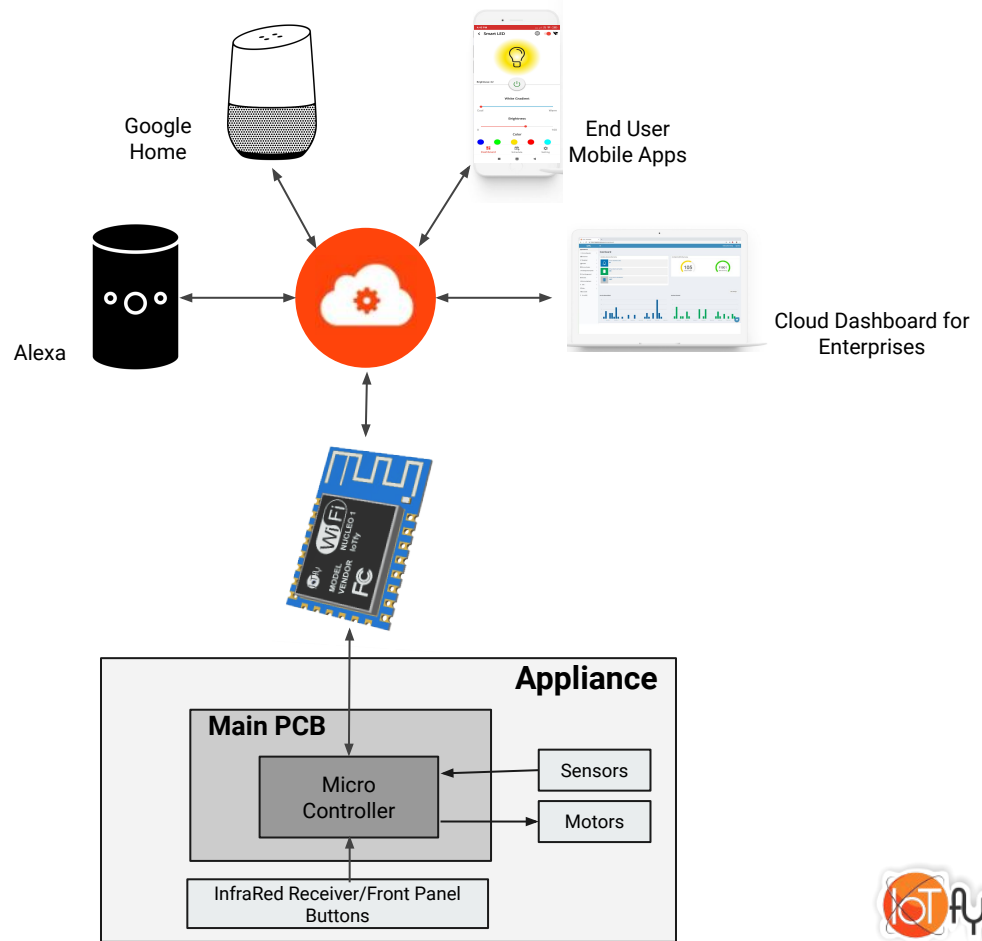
Google Home

End User Mobile Apps

Smart LED

White Gradient

Brightness

Color

Alexa

Cloud Dashboard for Enterprises

Dashboard

WiFi

NUCLEO 1

IoTfy

MODEL

VENDOR

FC

Appliance

Main PCB

Micro Controller

Sensors

Motors

InfraRed Receiver/Front Panel Buttons

IoTfy